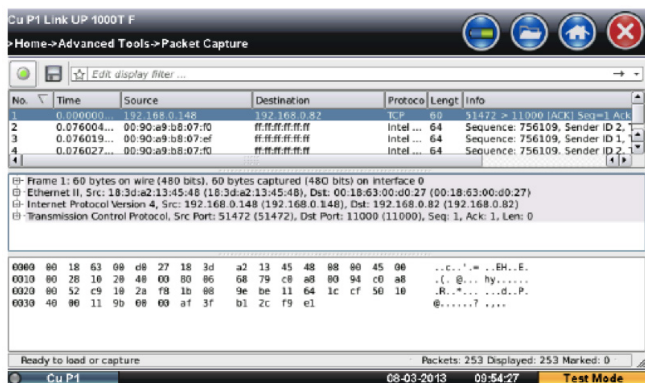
Cu P1 Link UP 1000T F
>Home->Advanced Tools->Packet Capture

Edit display filter ...

| No. | Time | Source | Destination | Protoco | Lengt | Info |
|---|---|---|---|---|---|---|
| 1 | 0.000000... | 192.168.0.148 | 192.168.0.82 | TCP | 60 | 51472 > 11000 [ACK] Seq=1 Ack |
| 2 | 0.076004... | 00:90:a9:b8:07:f0 | ff:ff:ff:ff:ff:ff | Intel ... | 64 | Sequence: 756109, Sender ID 2, |
| 3 | 0.076019... | 00:90:a9:b8:07:ef | ff:ff:ff:ff:ff:ff | Intel ... | 64 | Sequence: 756109, Sender ID 1, |
| 4 | 0.076027... | 00:90:a9:b8:07:f0 | ff:ff:ff:ff:ff:ff | Intel ... | 64 | Sequence: 756109, Sender ID 2, |

Frame 1: 60 bytes on wire (480 bits), 60 bytes captured (480 bits) on interface 0
Ethernet II, Src: 18:3d:a2:13:45:48 (18:3d:a2:13:45:48), Dst: 00:18:63:00:d0:27 (00:18:63:00:d0:27)
Internet Protocol Version 4, Src: 192.168.0.148 (192.168.0.148), Dst: 192.168.0.82 (192.168.0.82)
Transmission Control Protocol, Src Port: 51472 (51472), Dst Port: 11000 (11000), Seq: 1, Ack: 1, Len: 0

0000 00 18 63 00 d0 27 18 3d a2 13 45 48 08 00 45 00 ..c..'.= ..EH..E.
0010 00 28 10 20 40 00 80 06 68 79 c0 a8 00 94 c0 a8 .(. @... hy......
0020 00 52 c9 10 2a f8 1b 08 9e be 11 64 1c cf 50 10 .R..*... ...d..P.
0030 40 00 11 9b 00 00 af 3f b1 2c f9 e1 @......? ,,..

Ready to load or capture
Packets: 253 Displayed: 253 Marked: 0

Cu P1 08-03-2013 09:54:27 Test Mode